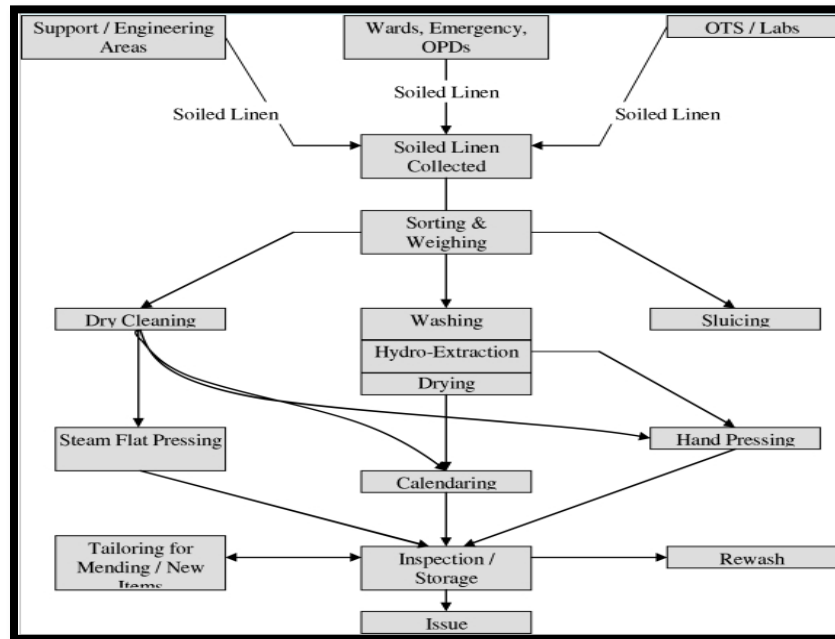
Support / Engineering Areas

Wards, Emergency, OPDs

OTS / Labs

Soiled Linen

Soiled Linen

Soiled Linen

Soiled Linen Collected

Sorting & Weighing

Dry Cleaning

Washing

Hydro-Extraction

Drying

Sluicing

Steam Flat Pressing

Hand Pressing

Calendaring

Tailoring for Mending / New Items

Inspection / Storage

Rewash

Issue